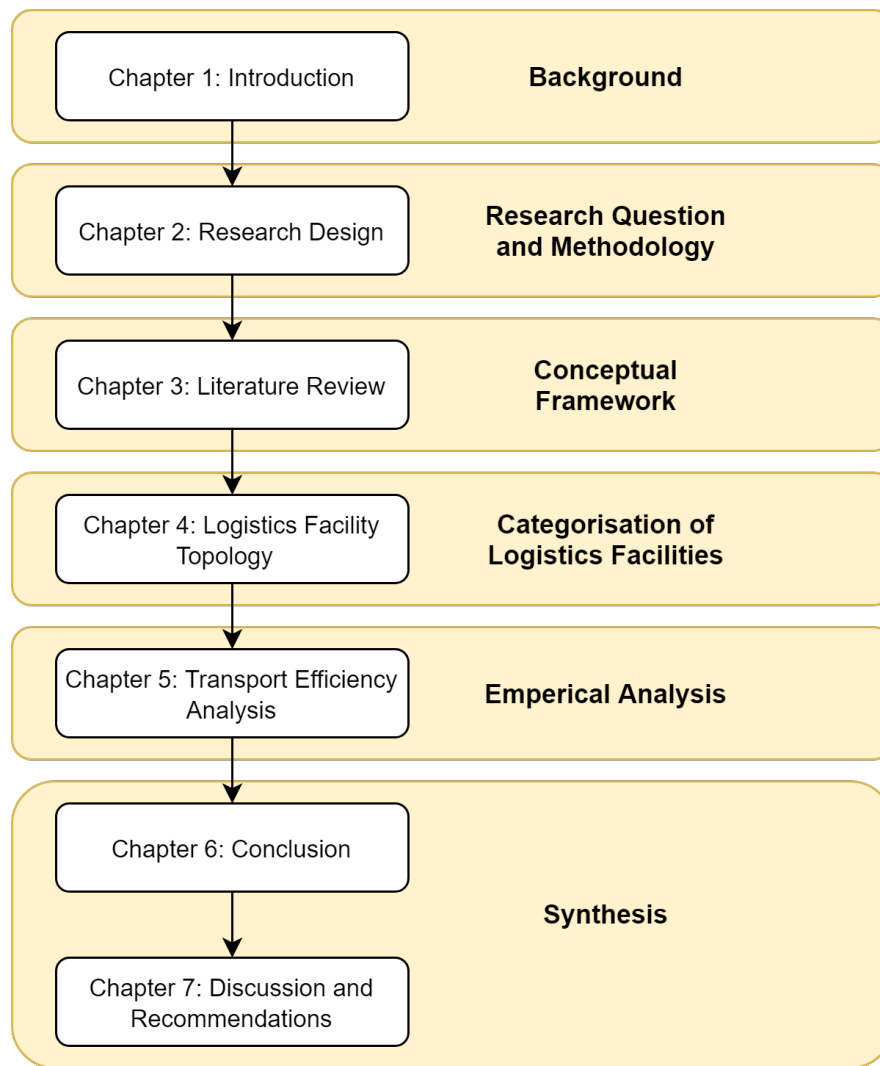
Chapter 1: Introduction

Background

Chapter 2: Research Design

Research Question and Methodology

Chapter 3: Literature Review

Conceptual Framework

Chapter 4: Logistics Facility Topology

Categorisation of Logistics Facilities

Chapter 5: Transport Efficiency Analysis

Emperical Analysis

Chapter 6: Conclusion

Chapter 7: Discussion and Recommendations

Synthesis